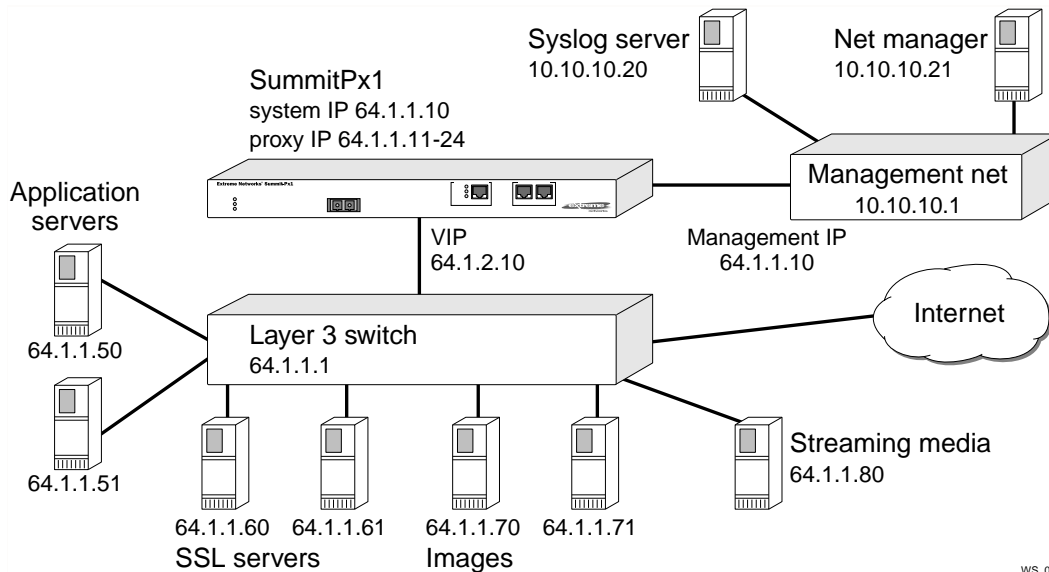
Syslog server
10.10.10.20

Net manager
10.10.10.21

SummitPx1
system IP 64.1.1.10
proxy IP 64.1.1.11-24

Extreme Networks' SummitPx1

Management net
10.10.10.1

Application servers

VIP
64.1.2.10

Management IP
64.1.1.10

Internet

64.1.1.50

Layer 3 switch
64.1.1.1

64.1.1.51

Streaming media
64.1.1.80

64.1.1.60
64.1.1.61
SSL servers

64.1.1.70
64.1.1.71
Images

WS_0